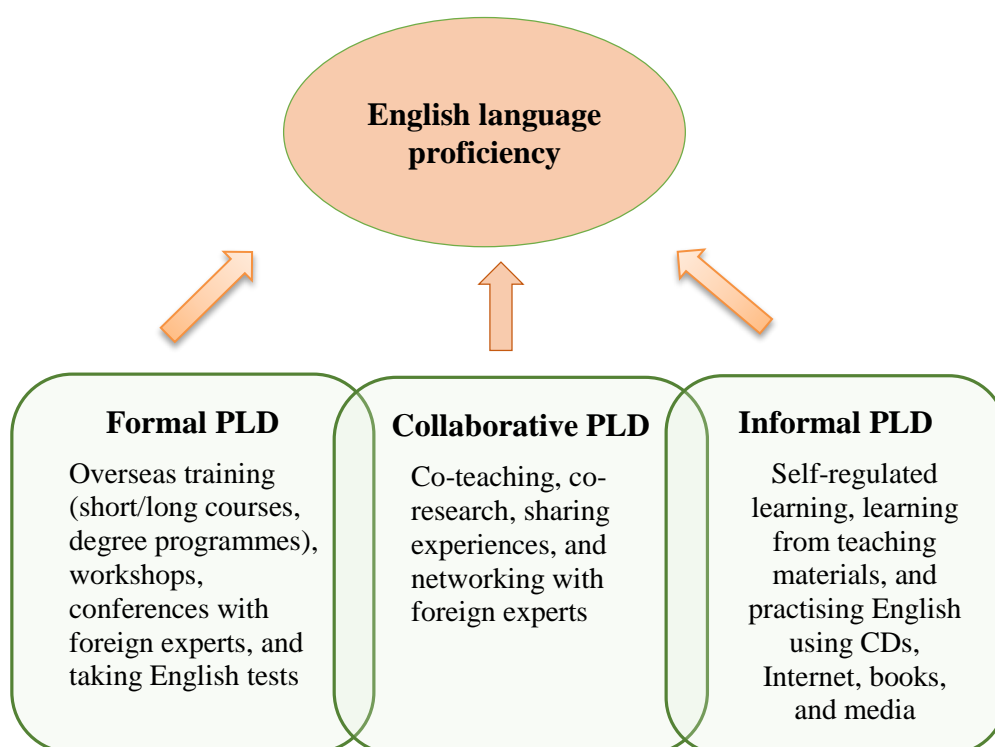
English language proficiency

Formal PLD

Overseas training (short/long courses, degree programmes), workshops, conferences with foreign experts, and taking English tests

Collaborative PLD

Co-teaching, co-research, sharing experiences, and networking with foreign experts

Informal PLD

Self-regulated learning, learning from teaching materials, and practising English using CDs, Internet, books, and media